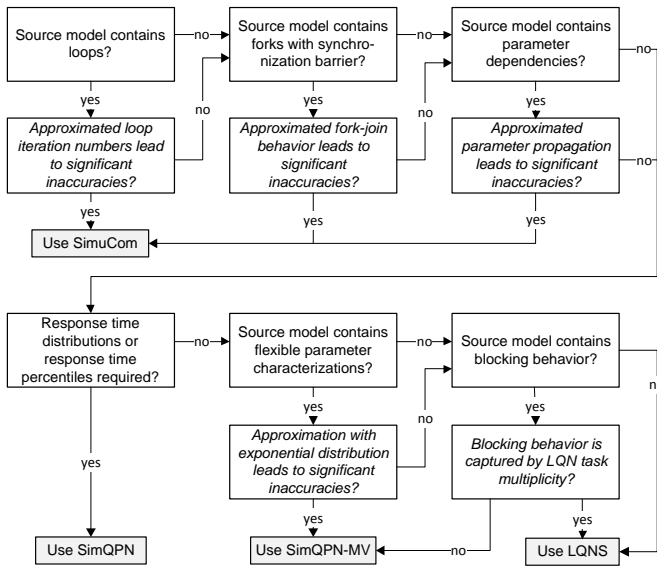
Source model contains loops?

no

Source model contains forks with synchronization barrier?

no

Source model contains parameter dependencies?

no

yes

Approximated loop iteration numbers lead to significant inaccuracies?

no

yes

Approximated fork-join behavior leads to significant inaccuracies?

no

yes

Approximated parameter propagation leads to significant inaccuracies?

no

yes

Use SimuCom

yes

yes

Response time distributions or response time percentiles required?

no

Source model contains flexible parameter characterizations?

no

Source model contains blocking behavior?

n

yes

Approximation with exponential distribution leads to significant inaccuracies?

no

yes

Blocking behavior is captured by LQN task multiplicity?

yes

yes

yes

Use SimQPN

Use SimQPN-MV

no

Use LQNS